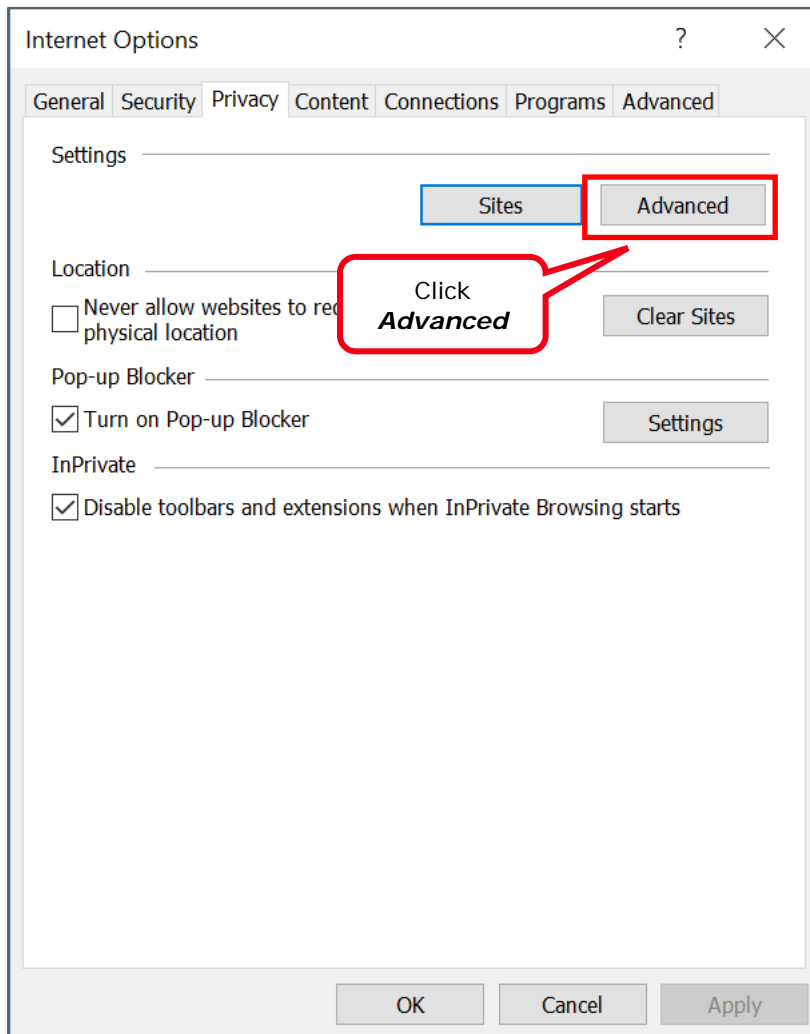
Internet Options ? X

General Security Privacy Content Connections Programs Advanced

Settings

Sites Advanced

Click **Advanced**

Location

Never allow websites to re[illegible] physical location

Clear Sites

Pop-up Blocker

Turn on Pop-up Blocker

Settings

InPrivate

Disable toolbars and extensions when InPrivate Browsing starts

OK Cancel Apply